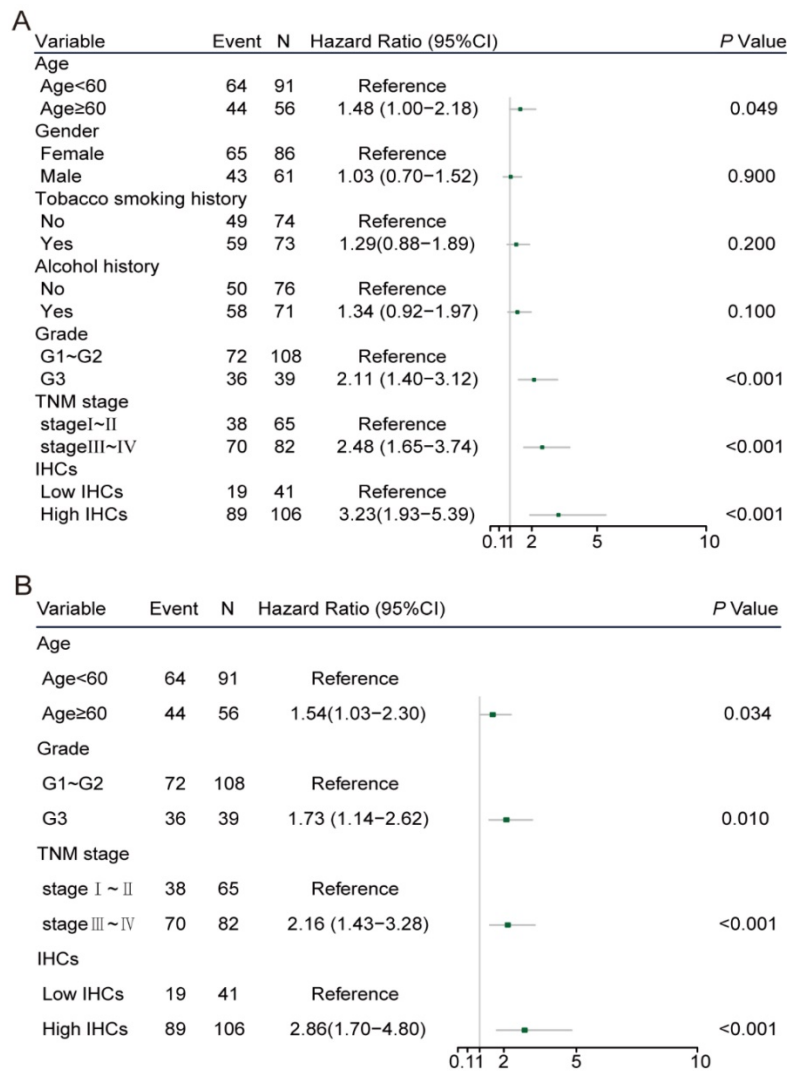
A

| Variable | Event | N | Hazard Ratio (95%CI) | *P* Value |
|---|---|---|---|---|
| Age | | | | |
| Age<60 | 64 | 91 | Reference | |
| Age≥60 | 44 | 56 | 1.48 (1.00−2.18) | 0.049 |
| Gender | | | | |
| Female | 65 | 86 | Reference | |
| Male | 43 | 61 | 1.03 (0.70−1.52) | 0.900 |
| Tobacco smoking history | | | | |
| No | 49 | 74 | Reference | |
| Yes | 59 | 73 | 1.29(0.88−1.89) | 0.200 |
| Alcohol history | | | | |
| No | 50 | 76 | Reference | |
| Yes | 58 | 71 | 1.34 (0.92−1.97) | 0.100 |
| Grade | | | | |
| G1~G2 | 72 | 108 | Reference | |
| G3 | 36 | 39 | 2.11 (1.40−3.12) | <0.001 |
| TNM stage | | | | |
| stageI~II | 38 | 65 | Reference | |
| stageIII~IV | 70 | 82 | 2.48 (1.65−3.74) | <0.001 |
| IHCs | | | | |
| Low IHCs | 19 | 41 | Reference | |
| High IHCs | 89 | 106 | 3.23(1.93−5.39) | <0.001 |

0.1 1 2 5 10

B

| Variable | Event | N | Hazard Ratio (95%CI) | *P* Value |
|---|---|---|---|---|
| Age | | | | |
| Age<60 | 64 | 91 | Reference | |
| Age≥60 | 44 | 56 | 1.54(1.03−2.30) | 0.034 |
| Grade | | | | |
| G1~G2 | 72 | 108 | Reference | |
| G3 | 36 | 39 | 1.73 (1.14−2.62) | 0.010 |
| TNM stage | | | | |
| stage I ~ II | 38 | 65 | Reference | |
| stage III ~ IV | 70 | 82 | 2.16 (1.43−3.28) | <0.001 |
| IHCs | | | | |
| Low IHCs | 19 | 41 | Reference | |
| High IHCs | 89 | 106 | 2.86(1.70−4.80) | <0.001 |

0.1 1 2 5 10